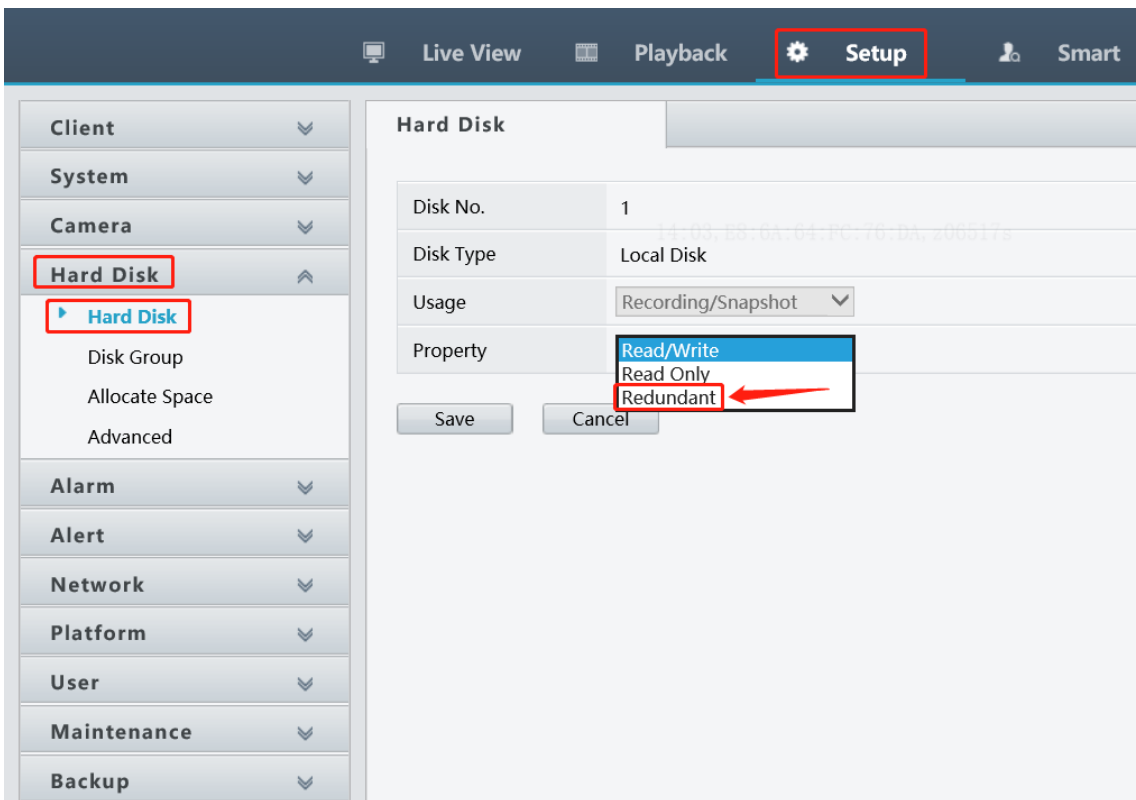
Live View Playback Setup Smart

Client
System
Camera
Hard Disk
Hard Disk
Disk Group
Allocate Space
Advanced
Alarm
Alert
Network
Platform
User
Maintenance
Backup

Hard Disk

| Disk No. | 1 |
|---|---|
| Disk Type | Local Disk |
| Usage | Recording/Snapshot |
| Property | Read/Write |

Read/Write
Read Only
Redundant

Save Cancel

14:03, E8:6A:64:FC:76:DA, z06517s